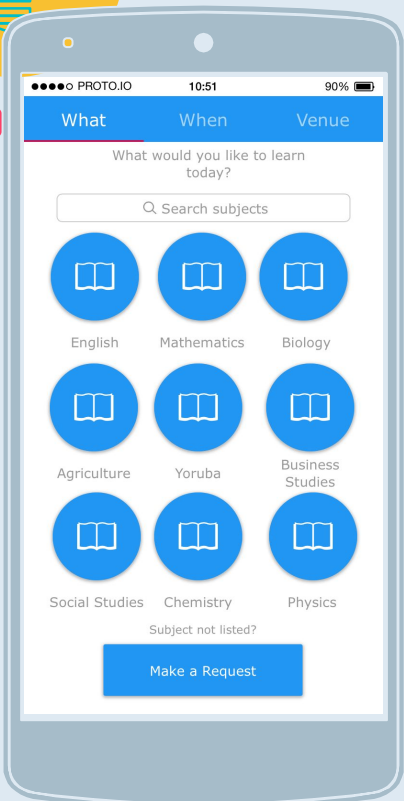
●●●●○ PROTO.IO 10:51 90%

What When Venue

What would you like to learn today?

Search subjects

English Mathematics Biology

Agriculture Yoruba Business Studies

Social Studies Chemistry Physics

Subject not listed?

Make a Request